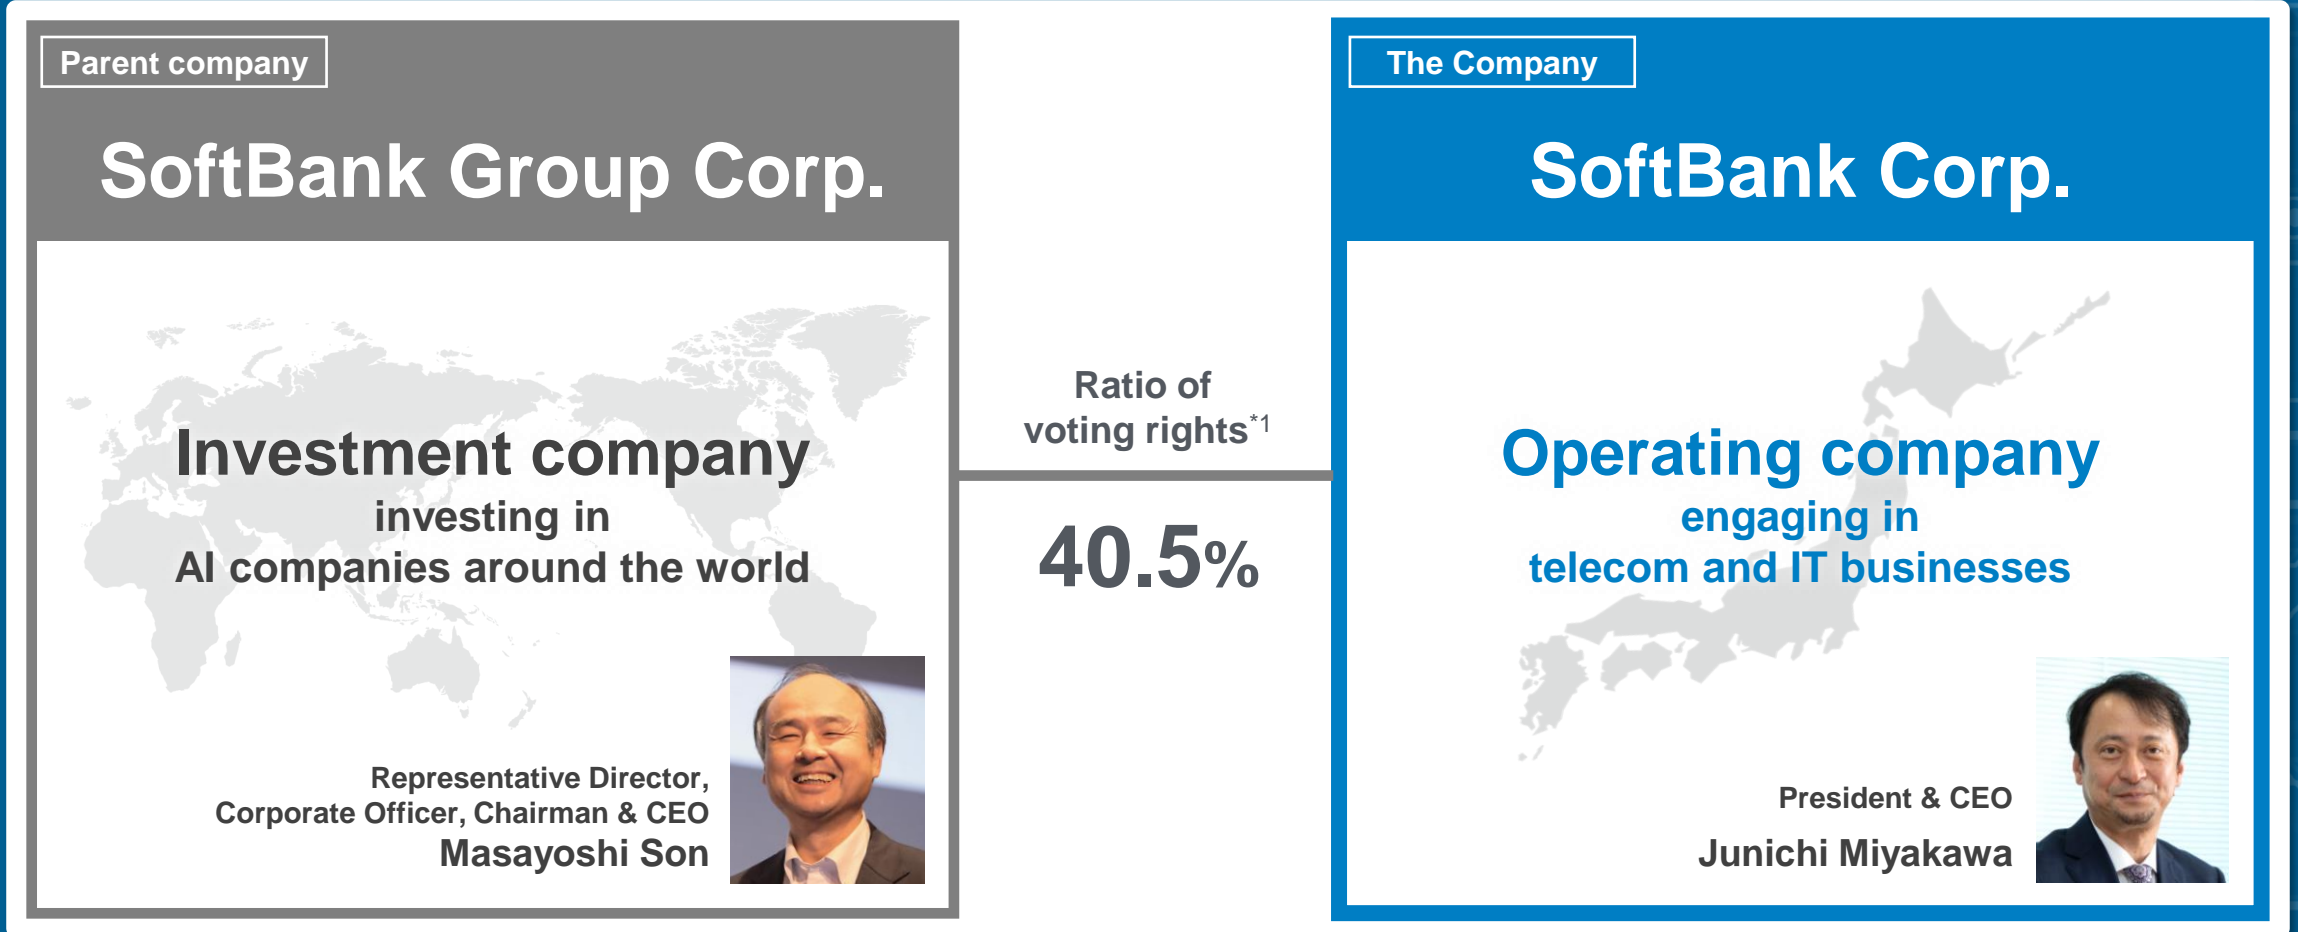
Parent company

SoftBank Group Corp.

Investment company
investing in
AI companies around the world

Representative Director, Corporate Officer, Chairman & CEO
Masayoshi Son

Ratio of voting rights$^{*1}$

40.5%

The Company

SoftBank Corp.

Operating company
engaging in
telecom and IT businesses

President & CEO
Junichi Miyakawa